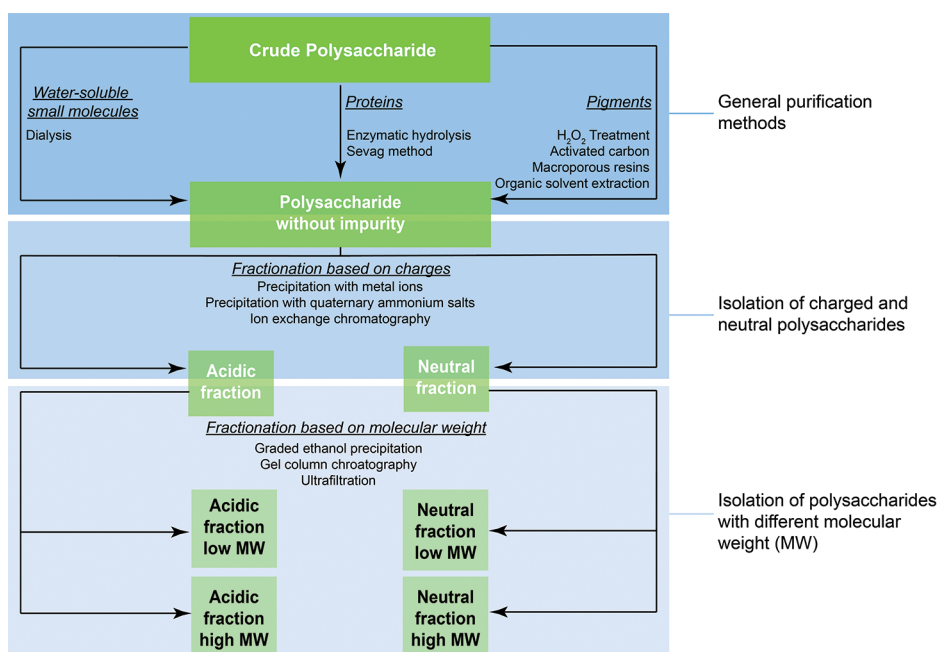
Crude Polysaccharide

Water-soluble small molecules
Dialysis

Proteins
Enzymatic hydrolysis
Sevag method

Pigments
$H_2O_2$ Treatment
Activated carbon
Macroporous resins
Organic solvent extraction

General purification methods

Polysaccharide without impurity

Fractionation based on charges
Precipitation with metal ions
Precipitation with quaternary ammonium salts
Ion exchange chromatography

Isolation of charged and neutral polysaccharides

Acidic fraction

Neutral fraction

Fractionation based on molecular weight
Graded ethanol precipitation
Gel column chroatography
Ultrafiltration

Isolation of polysaccharides with different molecular weight (MW)

Acidic fraction low MW

Neutral fraction low MW

Acidic fraction high MW

Neutral fraction high MW